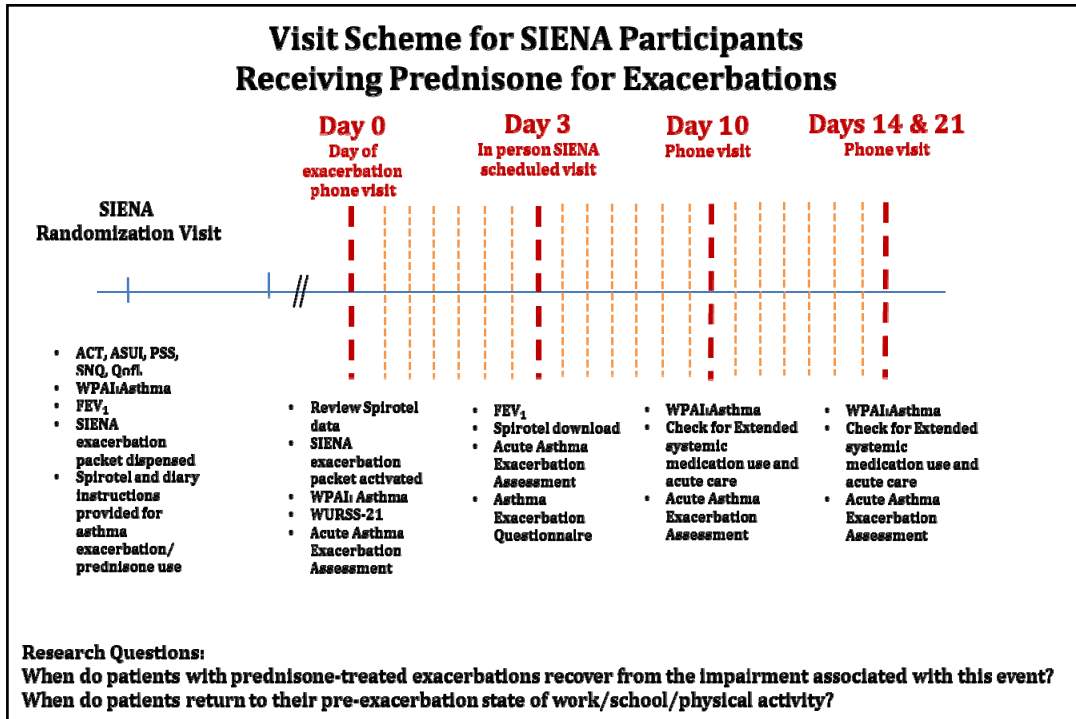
Visit Scheme for SIENA Participants
Receiving Prednisone for Exacerbations

Day 0
Day of exacerbation phone visit

Day 3
In person SIENA scheduled visit

Day 10
Phone visit

Days 14 & 21
Phone visit

SIENA
Randomization Visit

- ACT, ASUI, PSS, SNQ, Qofl.
- WPAI:Asthma
- $FEV_1$
- SIENA exacerbation packet dispensed
- Spirotel and diary instructions provided for asthma exacerbation/ prednisone use

- Review Spirotel data
- SIENA exacerbation packet activated
- WPAI: Asthma
- WURSS-21
- Acute Asthma Exacerbation Assessment

- $FEV_1$
- Spirotel download
- Acute Asthma Exacerbation Assessment
- Asthma Exacerbation Questionnaire

- WPAI:Asthma
- Check for Extended systemic medication use and acute care
- Acute Asthma Exacerbation Assessment

- WPAI:Asthma
- Check for Extended systemic medication use and acute care
- Acute Asthma Exacerbation Assessment

Research Questions:
When do patients with prednisone-treated exacerbations recover from the impairment associated with this event?
When do patients return to their pre-exacerbation state of work/school/physical activity?